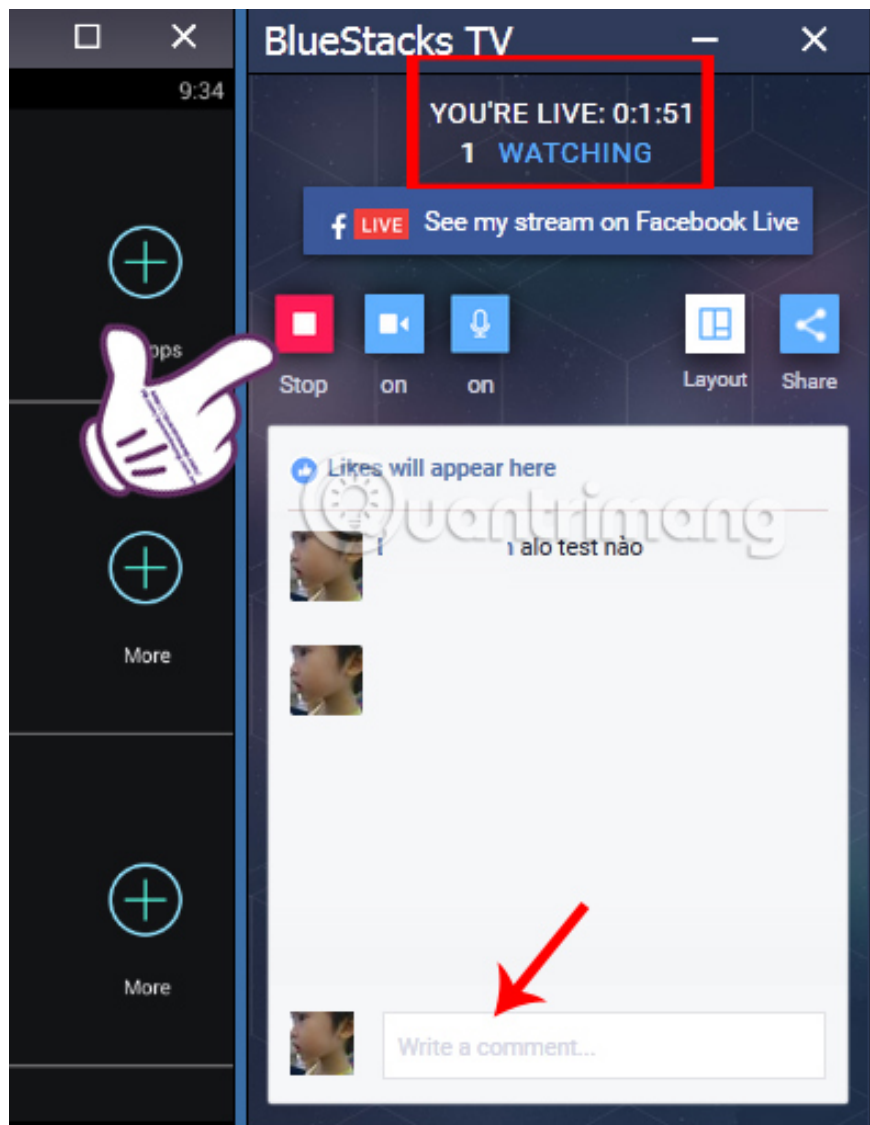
9:34

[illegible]pps

More

More

BlueStacks TV

YOU'RE LIVE: 0:1:51
1 WATCHING

LIVE See my stream on Facebook Live

Stop
on
on
Layout
Share

Likes will appear here

Quantrimang

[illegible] alo test nào

Write a comment...